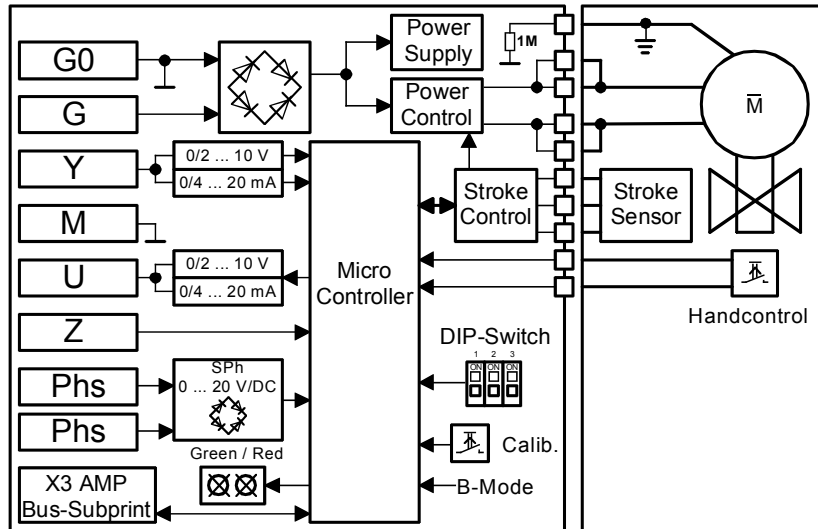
G0

G

Power Supply

1M

Power Control

M̄

Y

0/2 ... 10 V

0/4 ... 20 mA

Stroke Control

Stroke Sensor

M

U

0/2 ... 10 V

0/4 ... 20 mA

Micro Controller

Handcontrol

Z

DIP-Switch

1 2 3

ON ON ON

Phs

SPh

0 ... 20 V/DC

Phs

Calib.

Green / Red

X3 AMP Bus-Subprint

B-Mode